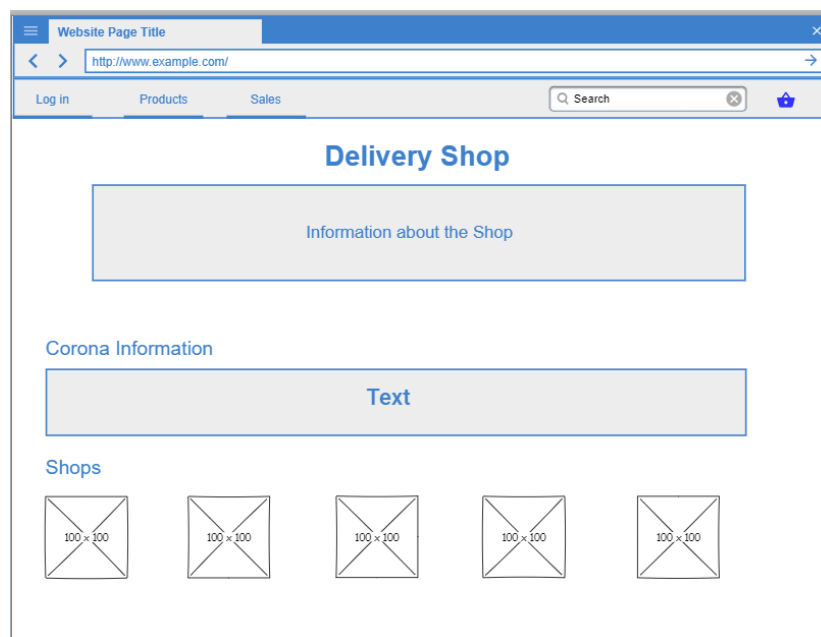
Website Page Title

http://www.example.com/

Log in

Products

Sales

Search

Delivery Shop

Information about the Shop

Corona Information

Text

Shops

100 × 100

100 × 100

100 × 100

100 × 100

100 × 100